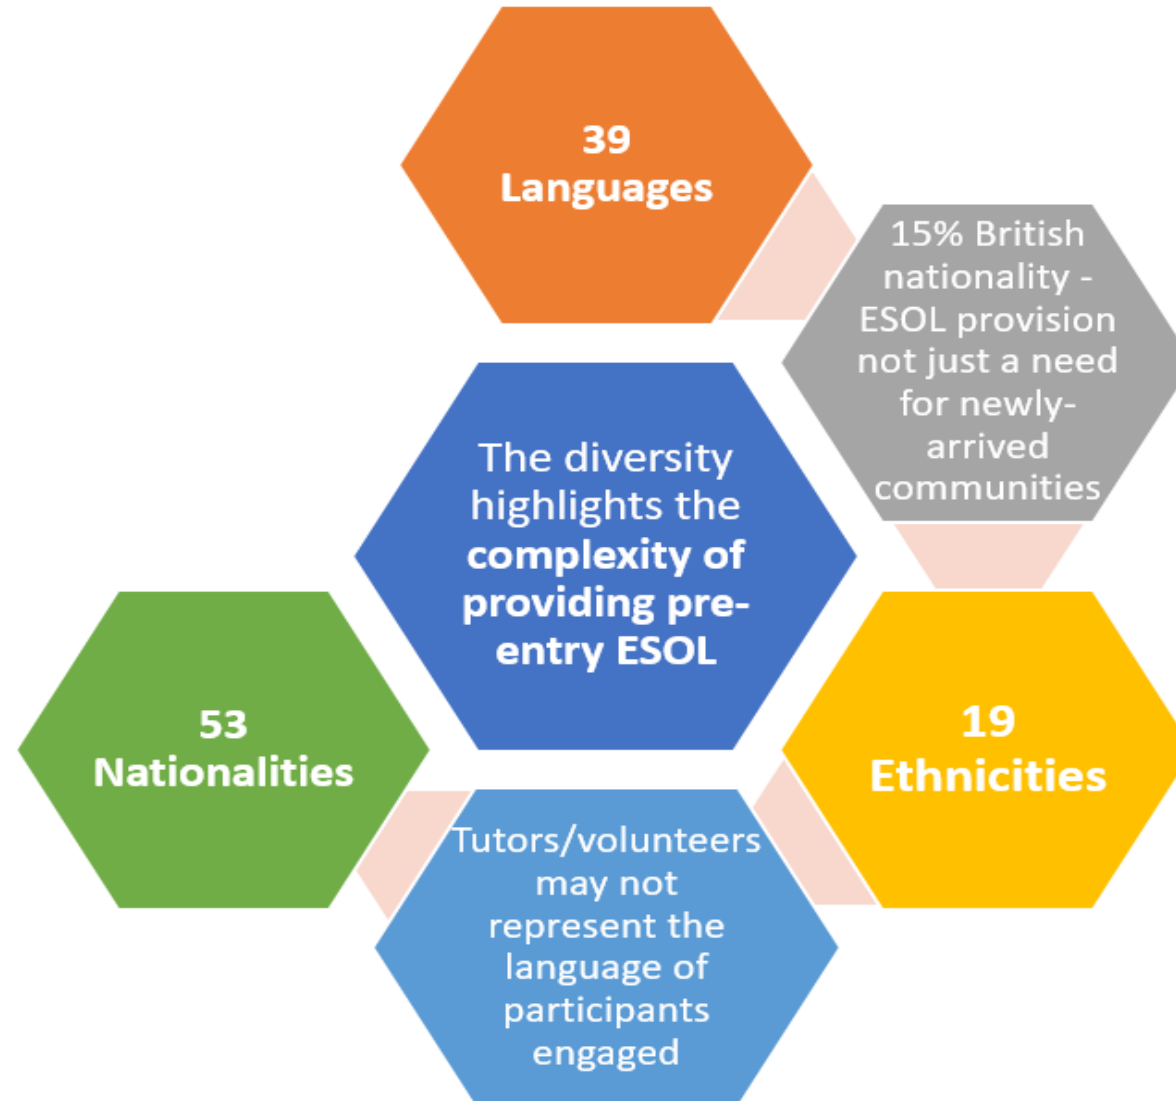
39
Languages

15% British nationality - ESOL provision not just a need for newly-arrived communities

The diversity highlights the complexity of providing pre-entry ESOL

53
Nationalities

19
Ethnicities

Tutors/volunteers may not represent the language of participants engaged